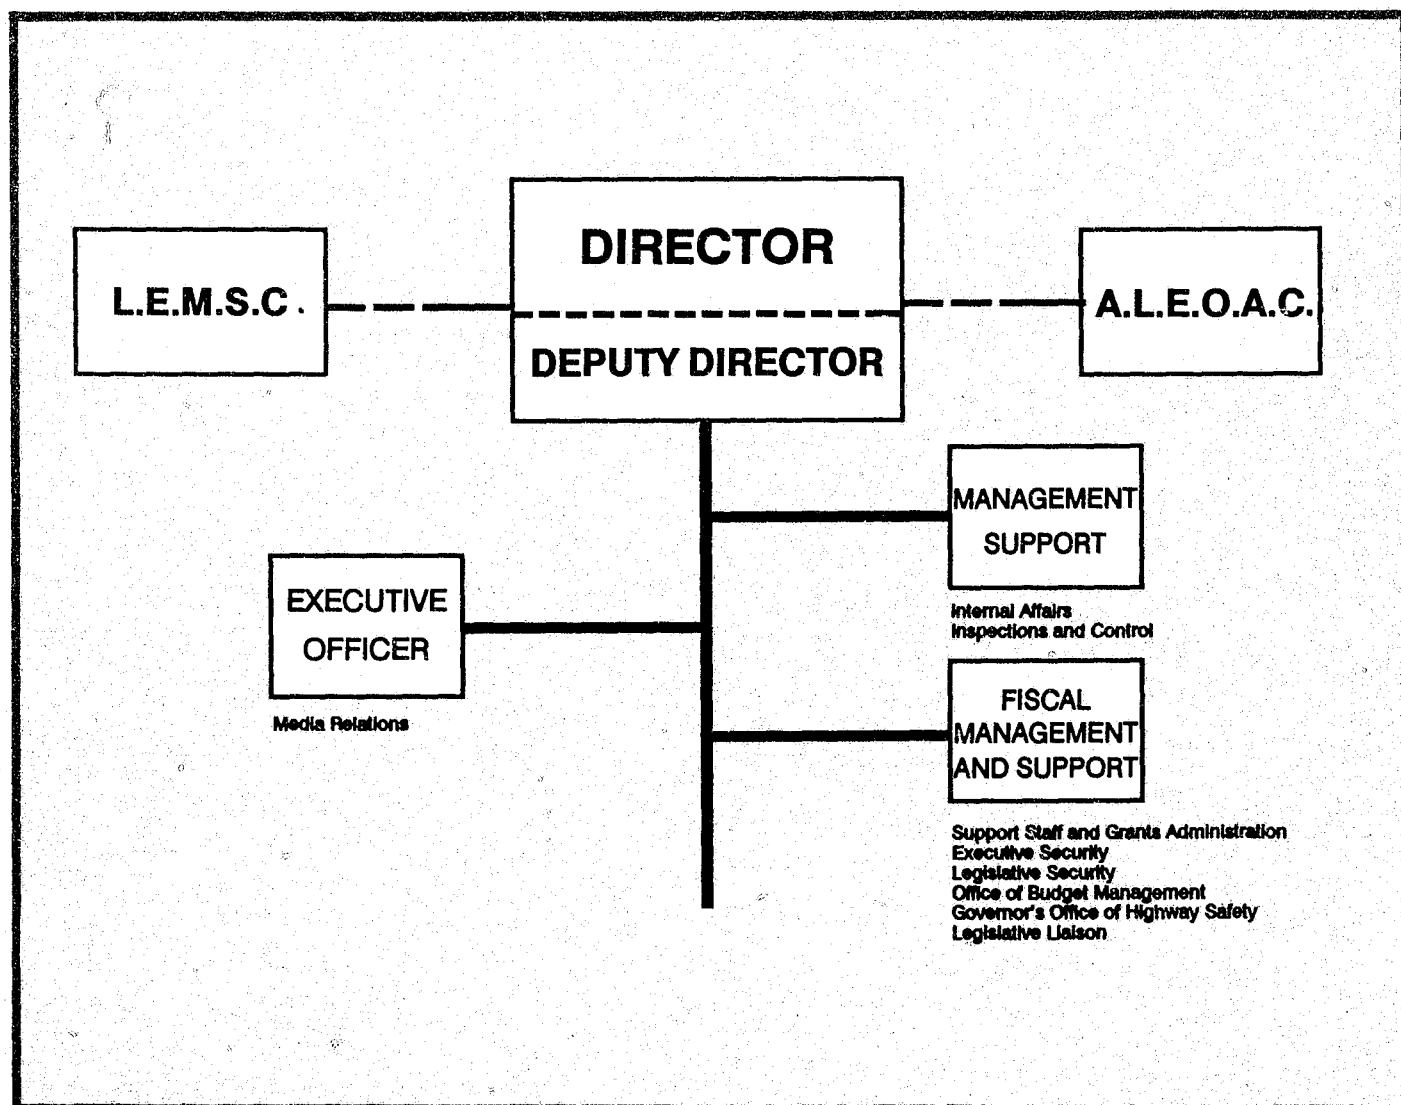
L.E.M.S.C.

DIRECTOR

DEPUTY DIRECTOR

A.L.E.O.A.C.

MANAGEMENT SUPPORT

Internal Affairs
Inspections and Control

EXECUTIVE OFFICER

Media Relations

FISCAL MANAGEMENT AND SUPPORT

Support Staff and Grants Administration
Executive Security
Legislative Security
Office of Budget Management
Governor's Office of Highway Safety
Legislative Liaison